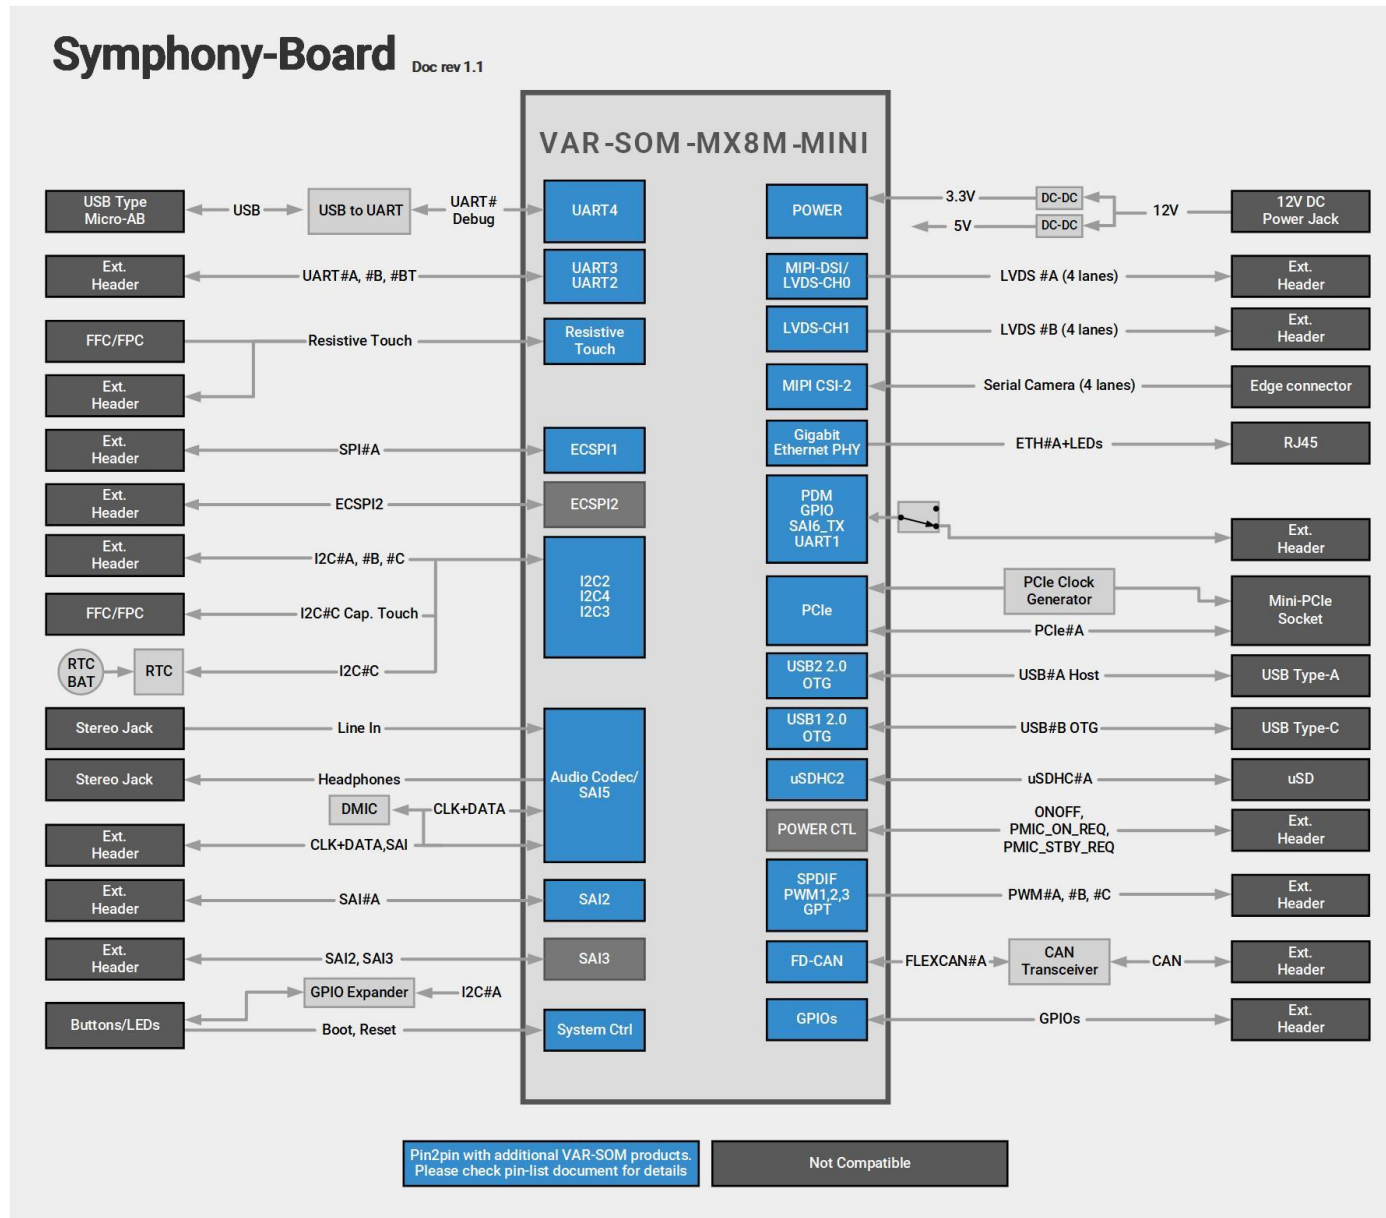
Symphony-Board Doc rev 1.1

VAR-SOM-MX8M-MINI

USB Type Micro-AB
USB
USB to UART
UART# Debug
UART4
POWER
3.3V
DC-DC
5V
DC-DC
12V
12V DC Power Jack

Ext. Header
UART#A, #B, #BT
UART3 UART2
MIPI-DSI/ LVDS-CH0
LVDS #A (4 lanes)
Ext. Header

FFC/FPC
Resistive Touch
Resistive Touch
LVDS-CH1
LVDS #B (4 lanes)
Ext. Header

Ext. Header
MIPI CSI-2
Serial Camera (4 lanes)
Edge connector

Ext. Header
SPI#A
ECSPI1
Gigabit Ethernet PHY
ETH#A+LEDs
RJ45

Ext. Header
ECSPI2
ECSPI2
PDM GPIO SAI6_TX UART1

Ext. Header
I2C#A, #B, #C
I2C2 I2C4 I2C3
Ext. Header

FFC/FPC
I2C#C Cap. Touch
PCIe
PCIe Clock Generator
Mini-PCIe Socket
PCIe#A

RTC BAT
RTC
I2C#C
USB2 2.0 OTG
USB#A Host
USB Type-A

Stereo Jack
Line In
Audio Codec/ SAI5
USB1 2.0 OTG
USB#B OTG
USB Type-C

Stereo Jack
Headphones
uSDHC2
uSDHC#A
uSD

DMIC
CLK+DATA
POWER CTL
ONOFF, PMIC_ON_REQ, PMIC_STBY_REQ
Ext. Header

Ext. Header
CLK+DATA,SAI

Ext. Header
SAI#A
SAI2
SPDIF PWM1,2,3 GPT
PWM#A, #B, #C
Ext. Header

Ext. Header
SAI2, SAI3
SAI3
FD-CAN
FLEXCAN#A
CAN Transceiver
CAN
Ext. Header

GPIO Expander
I2C#A
Buttons/LEDs
Boot, Reset
System Ctrl
GPIOs
GPIOs
Ext. Header

Pin2pin with additional VAR-SOM products. Please check pin-list document for details
Not Compatible